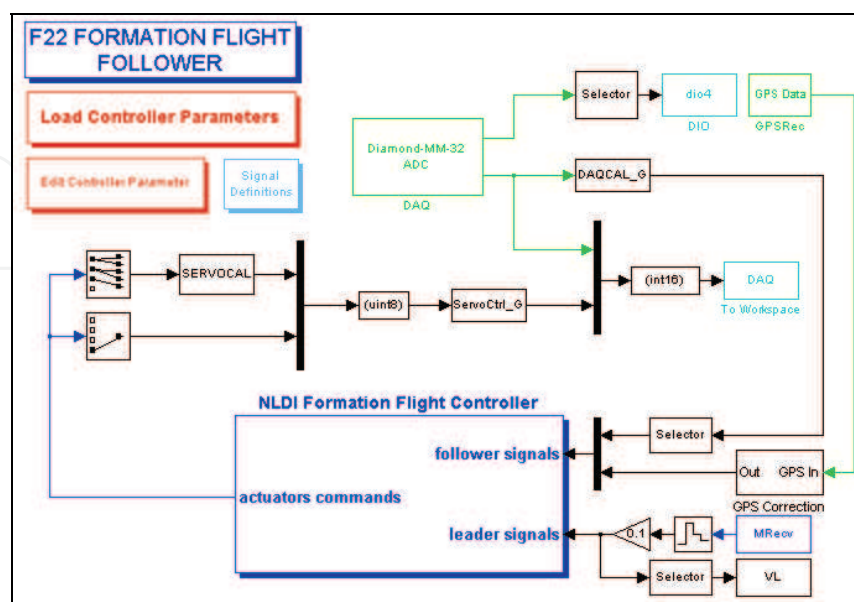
F22 FORMATION FLIGHT FOLLOWER

Load Controller Parameters

Edit Controller Parameter

Signal Definitions

Diamond-MM-32 ADC

DAQ

Selector

dio4

DIO

GPS Data

GPSRec

DAQCAL_G

SERVOCAL

(uint8)

ServoCtrl_G

(int16)

DAQ

To Workspace

NLDI Formation Flight Controller

follower signals

actuators commands

leader signals

Selector

Out

GPS In

GPS Correction

0.1

MRecv

Selector

VL